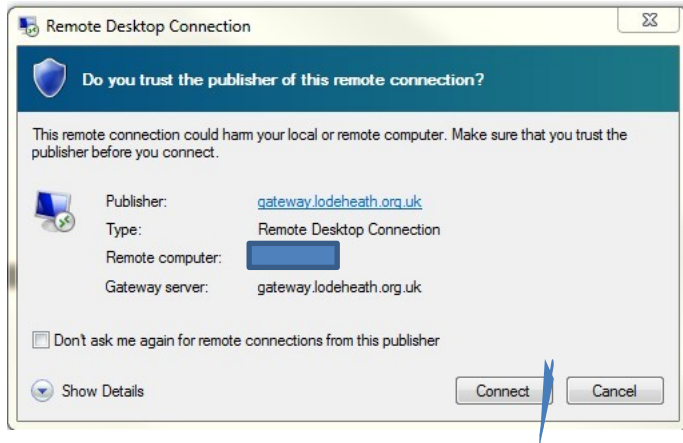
Remote Desktop Connection

Do you trust the publisher of this remote connection?

This remote connection could harm your local or remote computer. Make sure that you trust the publisher before you connect.

| Publisher: | gateway.lodeheath.org.uk |
|---|---|
| Type: | Remote Desktop Connection |
| Remote computer: | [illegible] |
| Gateway server: | gateway.lodeheath.org.uk |

Don't ask me again for remote connections from this publisher

Show Details

Connect

Cancel